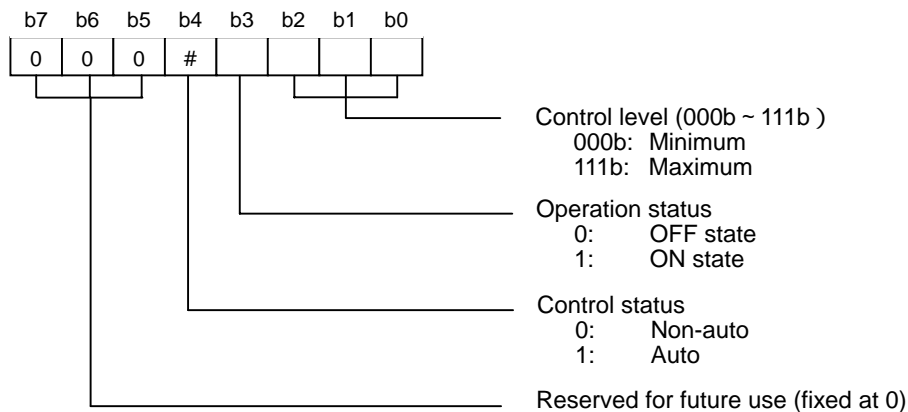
| b7 | b6 | b5 | b4 | b3 | b2 | b1 | b0 |
|---|---|---|---|---|---|---|---|
| 0 | 0 | 0 | # | | | | |

Control level (000b ~ 111b )
000b: Minimum
111b: Maximum

Operation status
0: OFF state
1: ON state

Control status
0: Non-auto
1: Auto

Reserved for future use (fixed at 0)